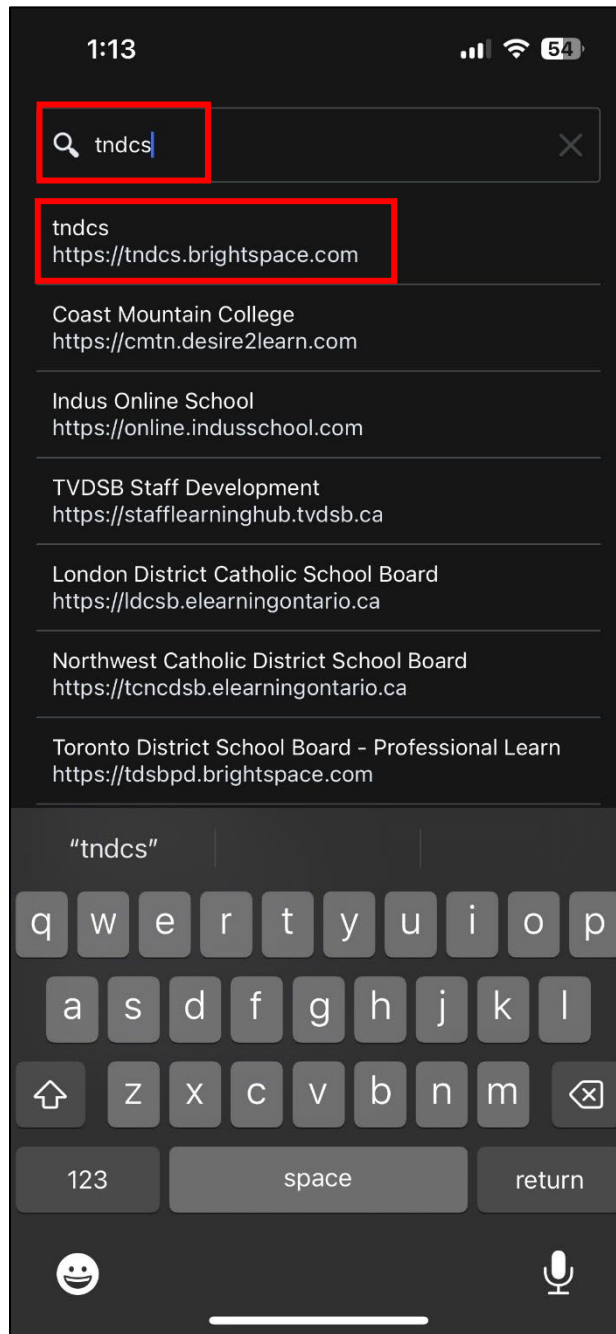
1:13

54

tndcs

tndcs
https://tndcs.brightspace.com

Coast Mountain College
https://cmtn.desire2learn.com

Indus Online School
https://online.indusschool.com

TVDSB Staff Development
https://stafflearninghub.tvdsb.ca

London District Catholic School Board
https://ldcsb.elearningontario.ca

Northwest Catholic District School Board
https://tcncdsb.elearningontario.ca

Toronto District School Board - Professional Learn
https://tdsbpd.brightspace.com

"tndcs"

q w e r t y u i o p
a s d f g h j k l
z x c v b n m
123 space return